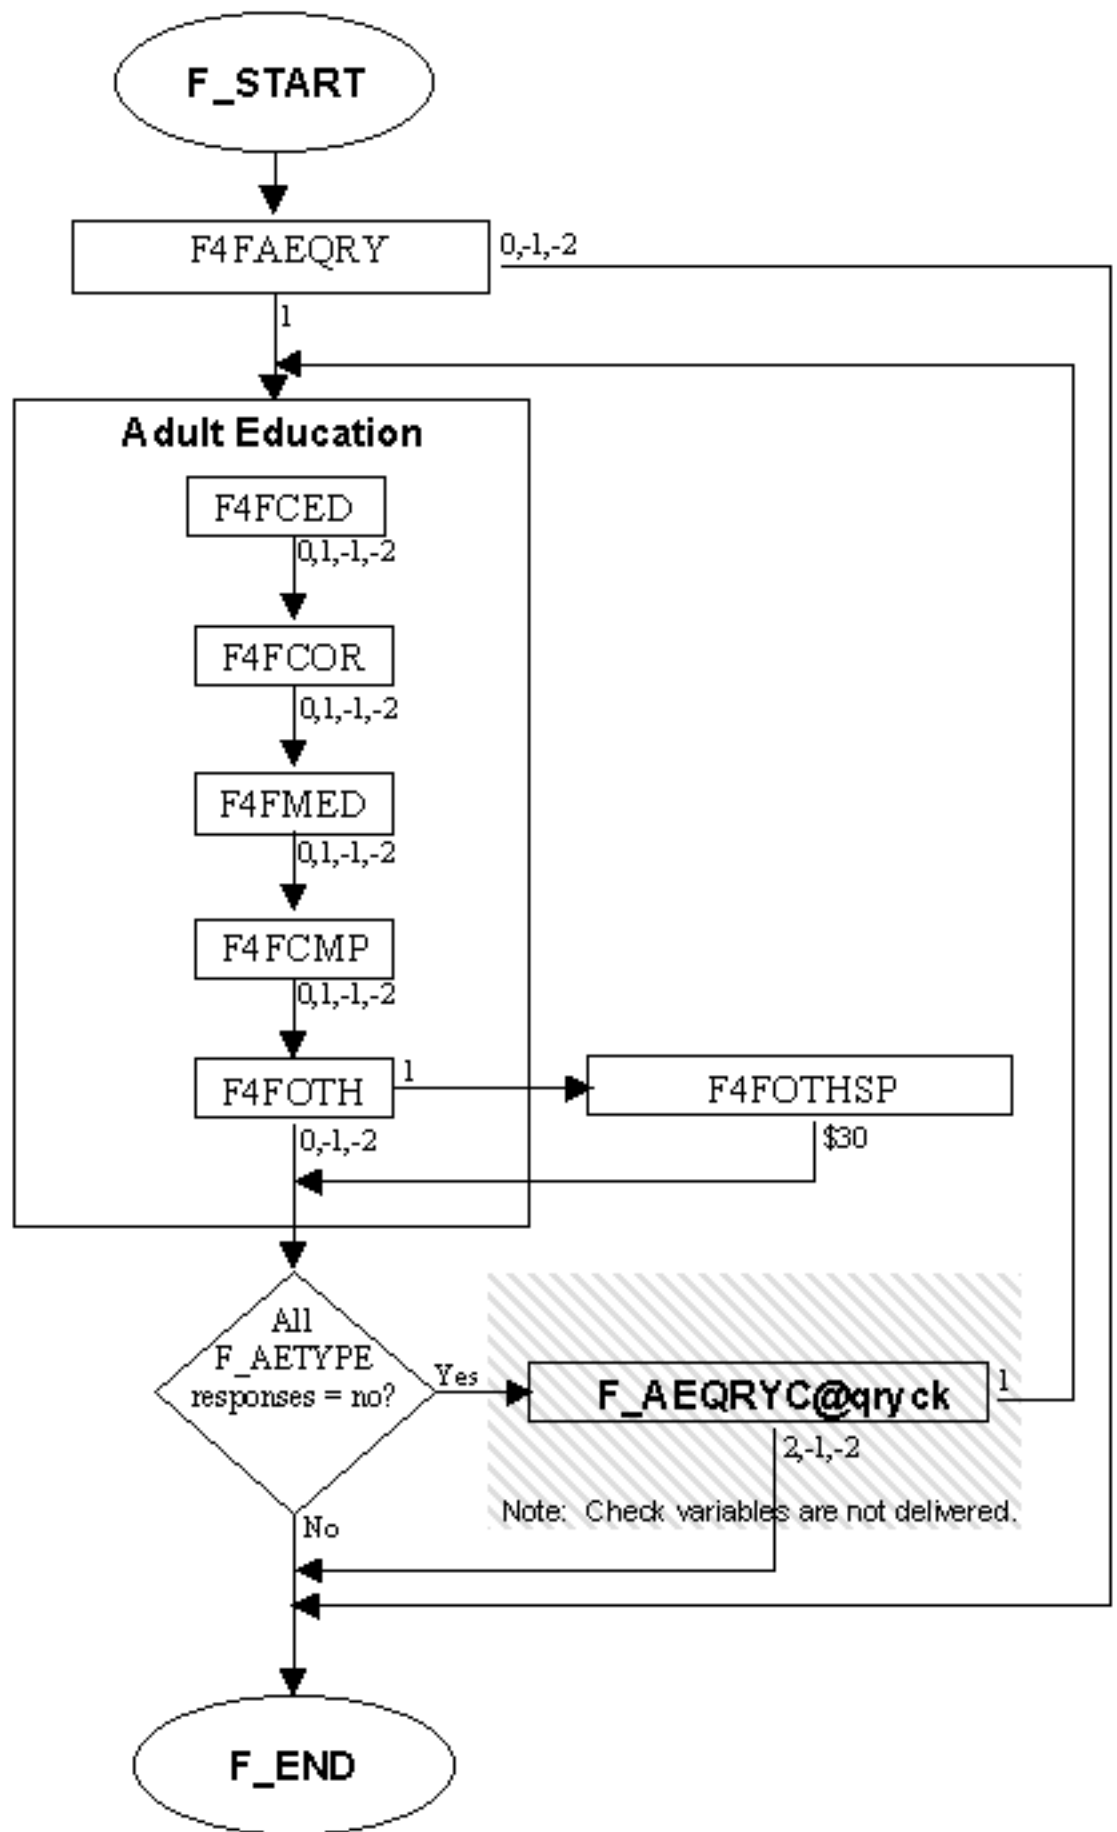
F_START

F4FAEQRY

0,-1,-2

1

Adult Education

F4FCED

0,1,-1,-2

F4FCOR

0,1,-1,-2

F4FMED

0,1,-1,-2

F4FCMP

0,1,-1,-2

F4FOTH

1

F4FOTHSP

0,-1,-2

\$30

All F_AETYPE responses = no?

Yes

F_AEQRYC@qryck

1

2,-1,-2

Note: Check variables are not delivered.

No

F_END